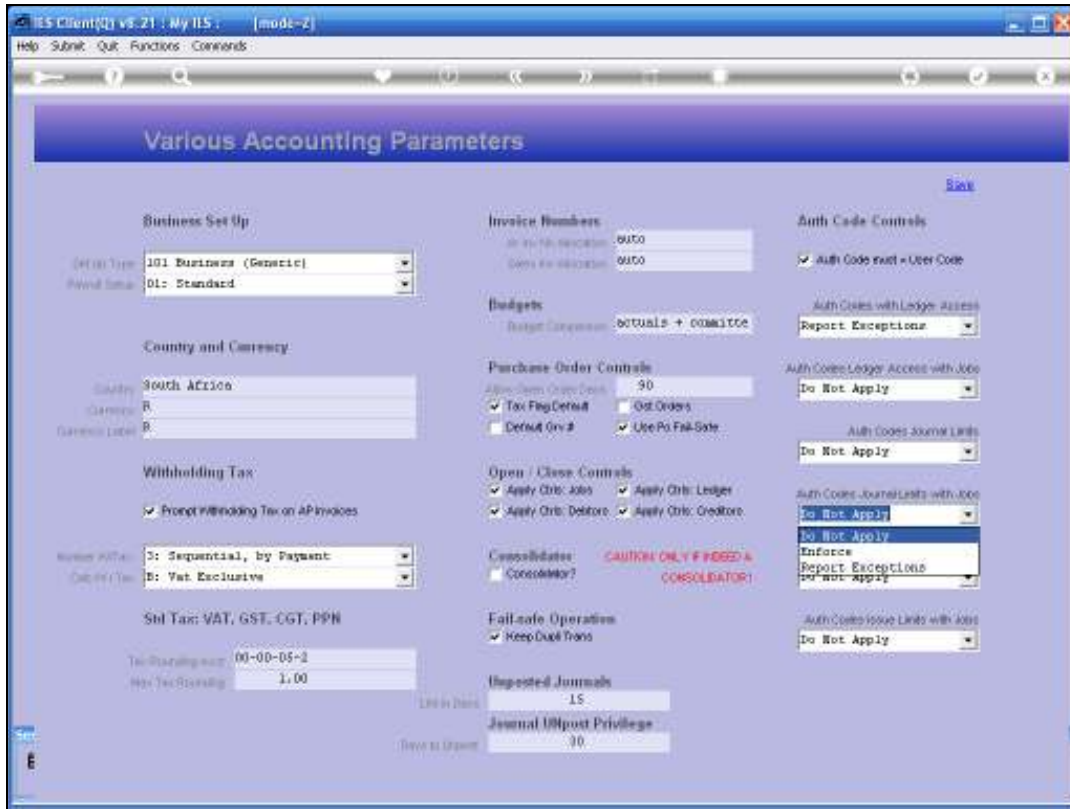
IES Client(Q) v8.21 : My IES : [mode-Z]

Help Submit Quit Functions Commands

Various Accounting Parameters

Save

Business Set Up

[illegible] 101 Business (Generic)

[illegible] 01: Standard

Country and Currency

Country South Africa

Currency R

Currency Label R

Withholding Tax

Prompt Withholding Tax on AP Invoices

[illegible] 3: Sequential, by Payment

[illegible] B: Vat Exclusive

Std Tax: VAT, GST, CGT, PPN

Tax Rounding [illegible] 00-00-05-2

Max Tax Rounding 1.00

Invoice Numbers

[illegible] auto

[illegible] auto

Budgets

Budget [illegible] actuals + committe

Purchase Order Controls

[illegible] 90

Tax Flag Default

Ord Orders

Default Grv #

Use Po Fail-Safe

Open / Close Controls

Apply Ctrls: Jobs

Apply Ctrls: Ledger

Apply Ctrls: Debtors

Apply Ctrls: Creditors

Consolidator

Consolidator?

CAUTION: ONLY IF INDEED A CONSOLIDATOR!

Fail-safe Operation

Keep Dupl Trans

Unposted Journals

Limit in Days 15

Journal UNpost Privilege

Days to Unpost 30

Auth Code Controls

Auth Code must = User Code

Auth Codes with Ledger Access

Report Exceptions

Auth Codes Ledger Access with Jobs

Do Not Apply

Auth Codes Journal Limits

Do Not Apply

Auth Codes Journal Limits with Jobs

Do Not Apply

Do Not Apply

Enforce

Report Exceptions

Auth Codes Issue Limits with Jobs

Do Not Apply